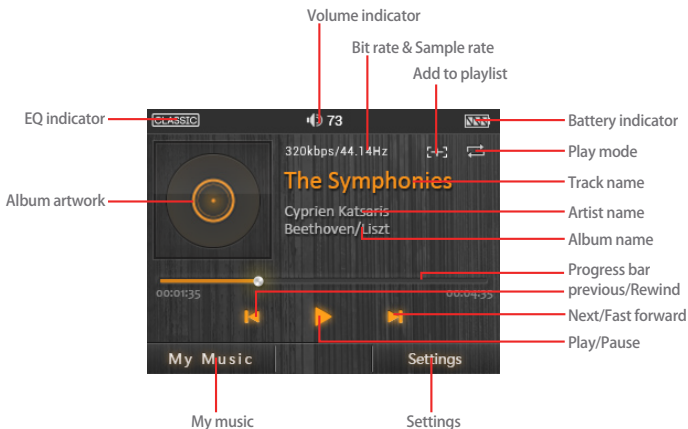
Volume indicator

Bit rate & Sample rate

Add to playlist

EQ indicator

CLASSIC

73

Battery indicator

320kbps/44.1kHz

Play mode

The Symphonies

Track name

Album artwork

Cyprien Katsaris

Artist name

Beethoven/Liszt

Album name

Progress bar

00:01:35

00:04:35

previous/Rewind

Next/Fast forward

Play/Pause

My Music

Settings

My music

Settings